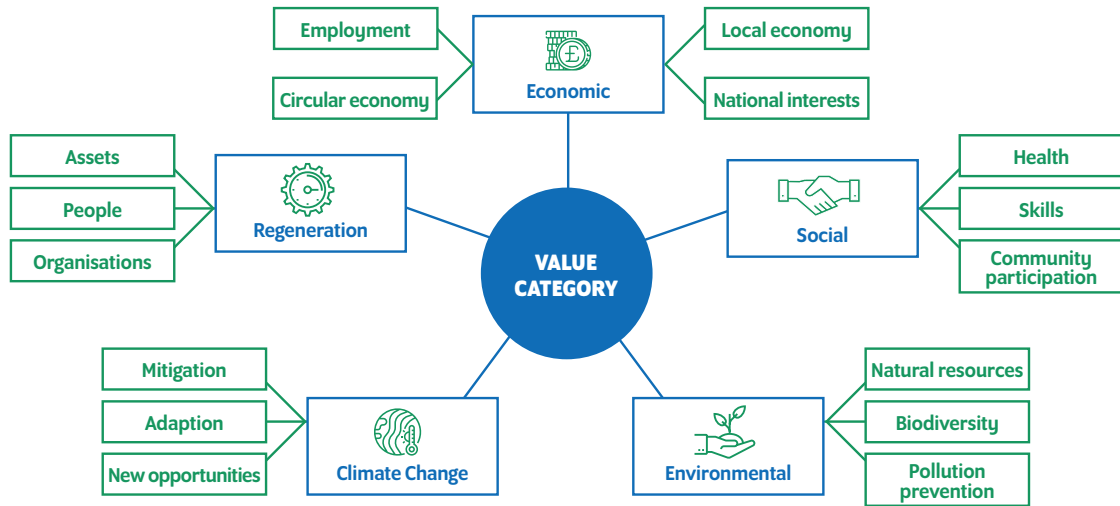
Employment

Circular economy

Economic

Local economy

National interests

Assets

People

Organisations

Regeneration

VALUE CATEGORY

Social

Health

Skills

Community participation

Mitigation

Adaption

New opportunities

Climate Change

Environmental

Natural resources

Biodiversity

Pollution prevention